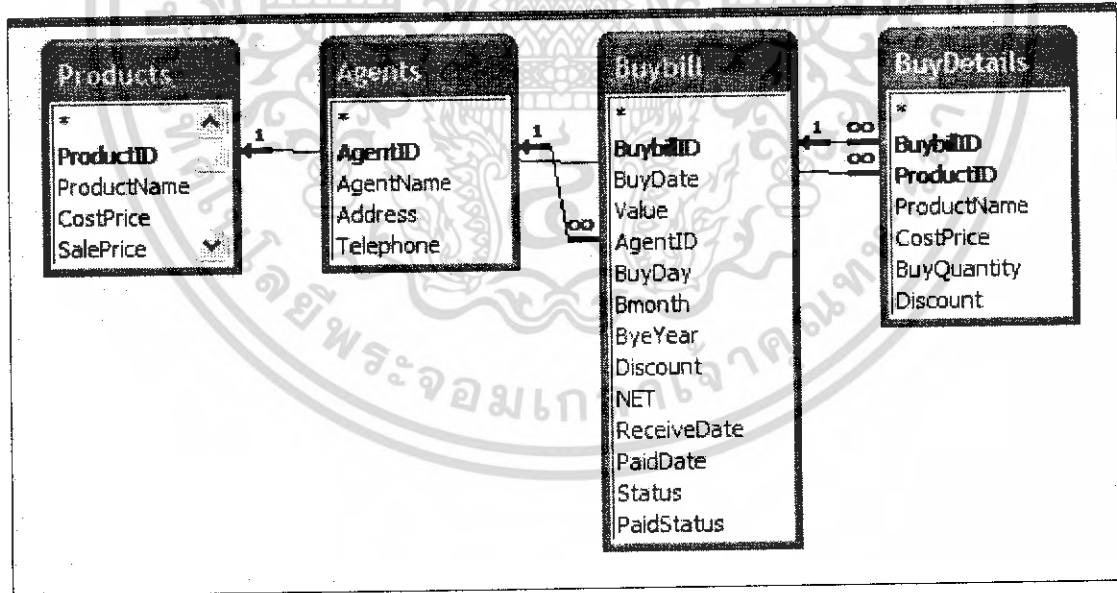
Products
*
ProductID
ProductName
CostPrice
SalePrice

Agents
*
AgentID
AgentName
Address
Telephone

Buybill
*
BuybillID
BuyDate
Value
AgentID
BuyDay
Bmonth
ByeYear
Discount
NET
ReceiveDate
PaidDate
Status
PaidStatus

BuyDetails
*
BuybillID
ProductID
ProductName
CostPrice
BuyQuantity
Discount

1
1
∞
1
∞
∞